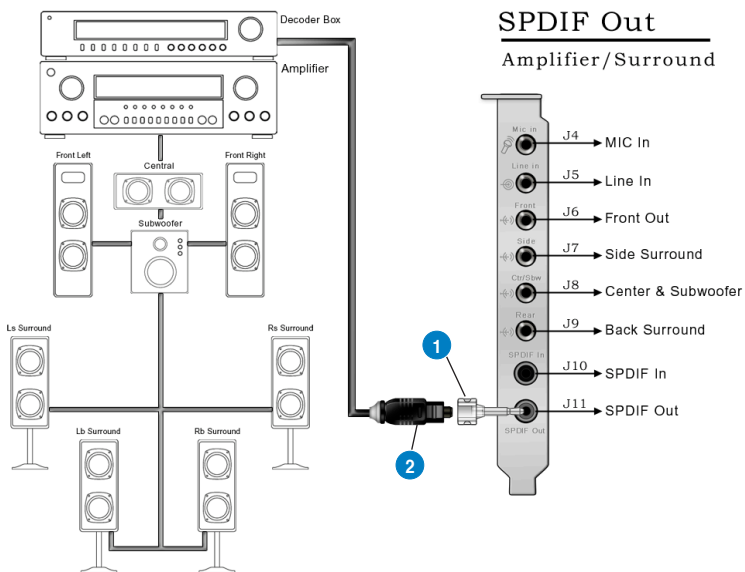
SPDIF Out

Amplifier/Surround

Decoder Box

Amplifier

Front Left

Central

Front Right

Subwoofer

Ls Surround

Rs Surround

Lb Surround

Rb Surround

Mic in

Line in

Front

Side

Ctr/Sbw

Rear

SPDIF In

SPDIF Out

J4 MIC In

J5 Line In

J6 Front Out

J7 Side Surround

J8 Center & Subwoofer

J9 Back Surround

J10 SPDIF In

J11 SPDIF Out

1

2